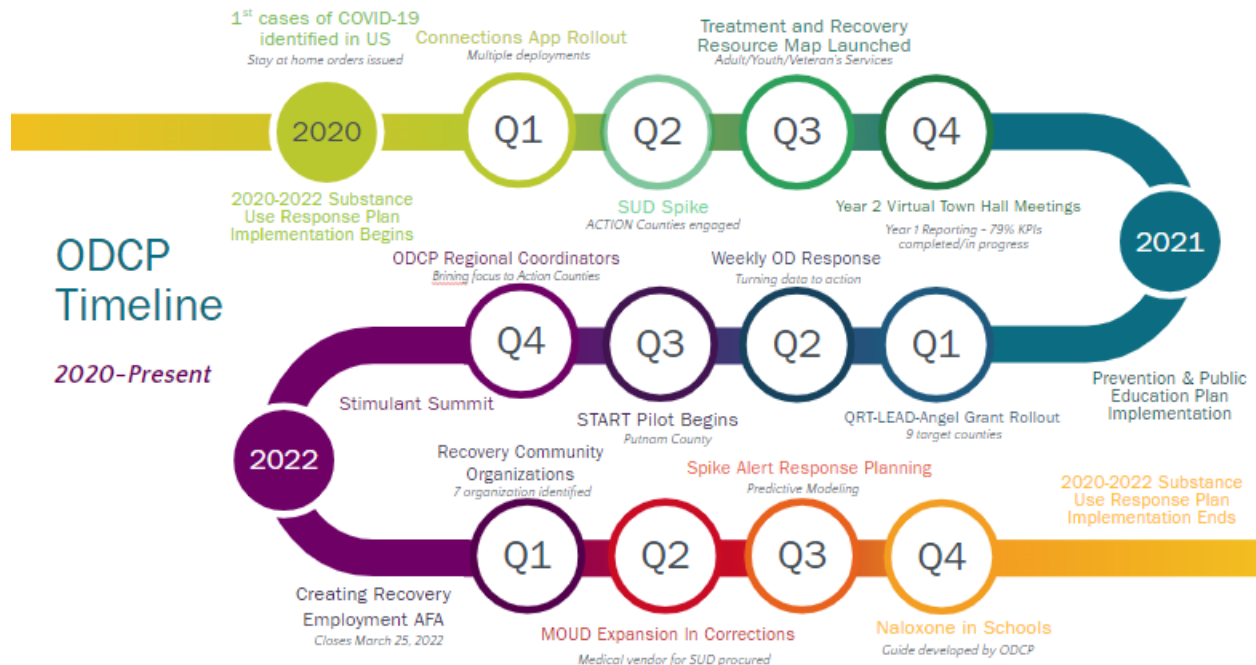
$1^{st}$ cases of COVID-19 identified in US
Stay at home orders issued

Connections App Rollout
Multiple deployments

Treatment and Recovery Resource Map Launched
Adult/Youth/Veteran's Services

2020

Q1

Q2

Q3

Q4

2020-2022 Substance Use Response Plan Implementation Begins

SUD Spike
ACTION Counties engaged

Year 2 Virtual Town Hall Meetings
Year 1 Reporting – 79% KPIs completed/in progress

2021

ODCP Timeline

2020-Present

ODCP Regional Coordinators
Brining focus to Action Counties

Weekly OD Response
Turning data to action

Q4

Q3

Q2

Q1

Prevention & Public Education Plan Implementation

Stimulant Summit

START Pilot Begins
Putnam County

QRT-LEAD-Angel Grant Rollout
9 target counties

2022

Recovery Community Organizations
7 organization identified

Spike Alert Response Planning
Predictive Modeling

2020-2022 Substance Use Response Plan Implementation Ends

Q1

Q2

Q3

Q4

Creating Recovery Employment AFA
Closes March 25, 2022

MOUD Expansion In Corrections
Medical vendor for SUD procured

Naloxone in Schools
Guide developed by ODCP